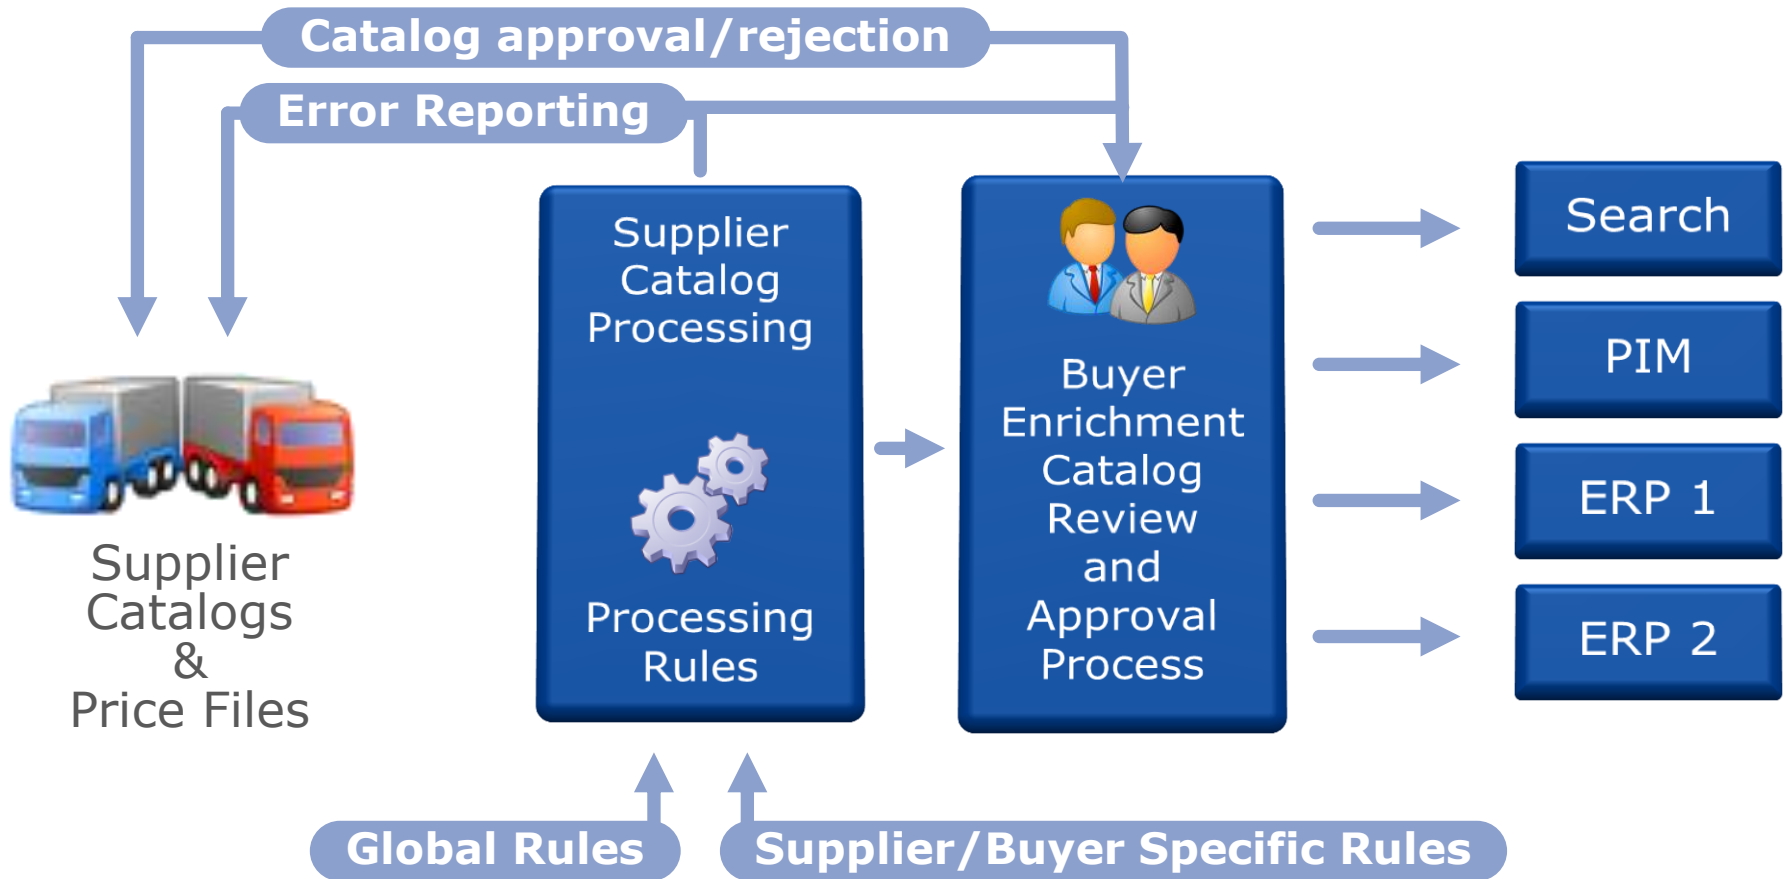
Catalog approval/rejection

Error Reporting

Supplier Catalogs & Price Files

Supplier Catalog Processing

Processing Rules

Buyer Enrichment Catalog Review and Approval Process

Search

PIM

ERP 1

ERP 2

Global Rules

Supplier/Buyer Specific Rules